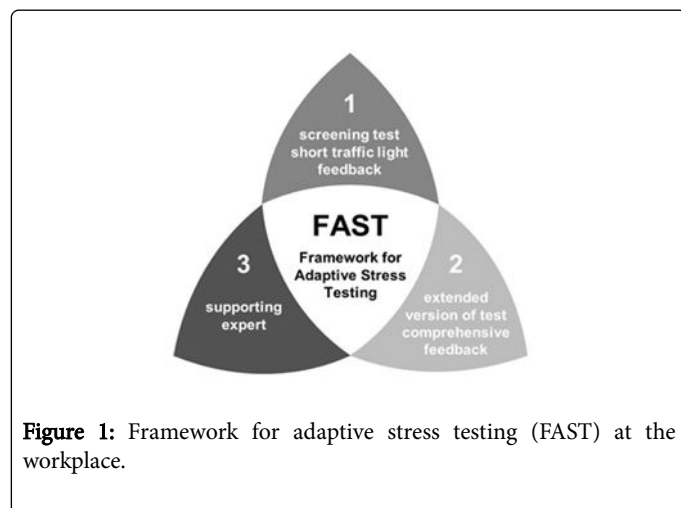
1
screening test
short traffic light
feedback

FAST
Framework for
Adaptive Stress
Testing

3
supporting
expert

2
extended
version of test
comprehensive
feedback

**Figure 1:** Framework for adaptive stress testing (FAST) at the workplace.